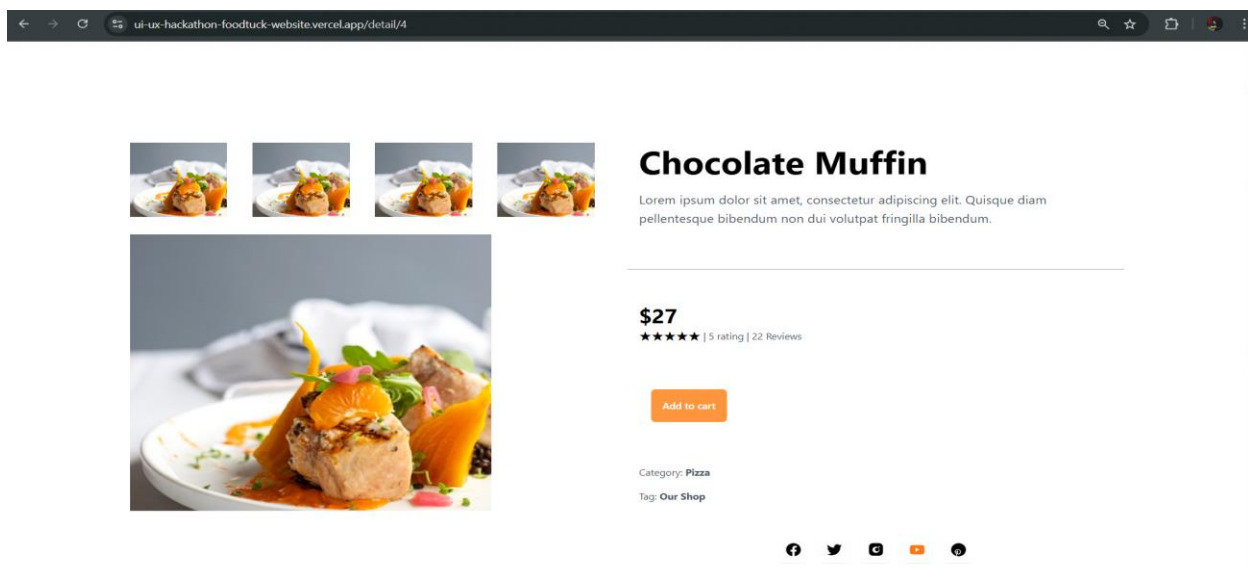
ui-ux-hackathon-foodtuck-website.vercel.app/detail/4

Chocolate Muffin

Lorem ipsum dolor sit amet, consectetur adipiscing elit. Quisque diam pellentesque bibendum non dui volutpat fringilla bibendum.

$27

★★★★★ | 5 rating | 22 Reviews

Add to cart

Category: Pizza

Tag: Our Shop